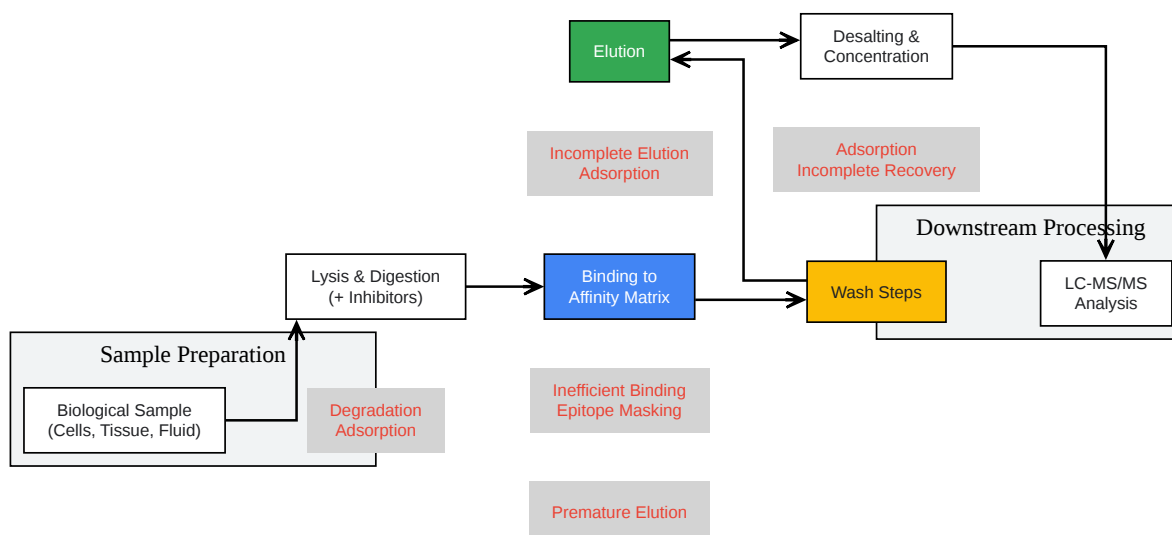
Elution

Desalting & Concentration

Incomplete Elution
Adsorption

Adsorption
Incomplete Recovery

Downstream Processing

Lysis & Digestion
(+ Inhibitors)

Binding to
Affinity Matrix

Wash Steps

LC-MS/MS
Analysis

Sample Preparation

Biological Sample
(Cells, Tissue, Fluid)

Degradation
Adsorption

Inefficient Binding
Epitope Masking

Premature Elution